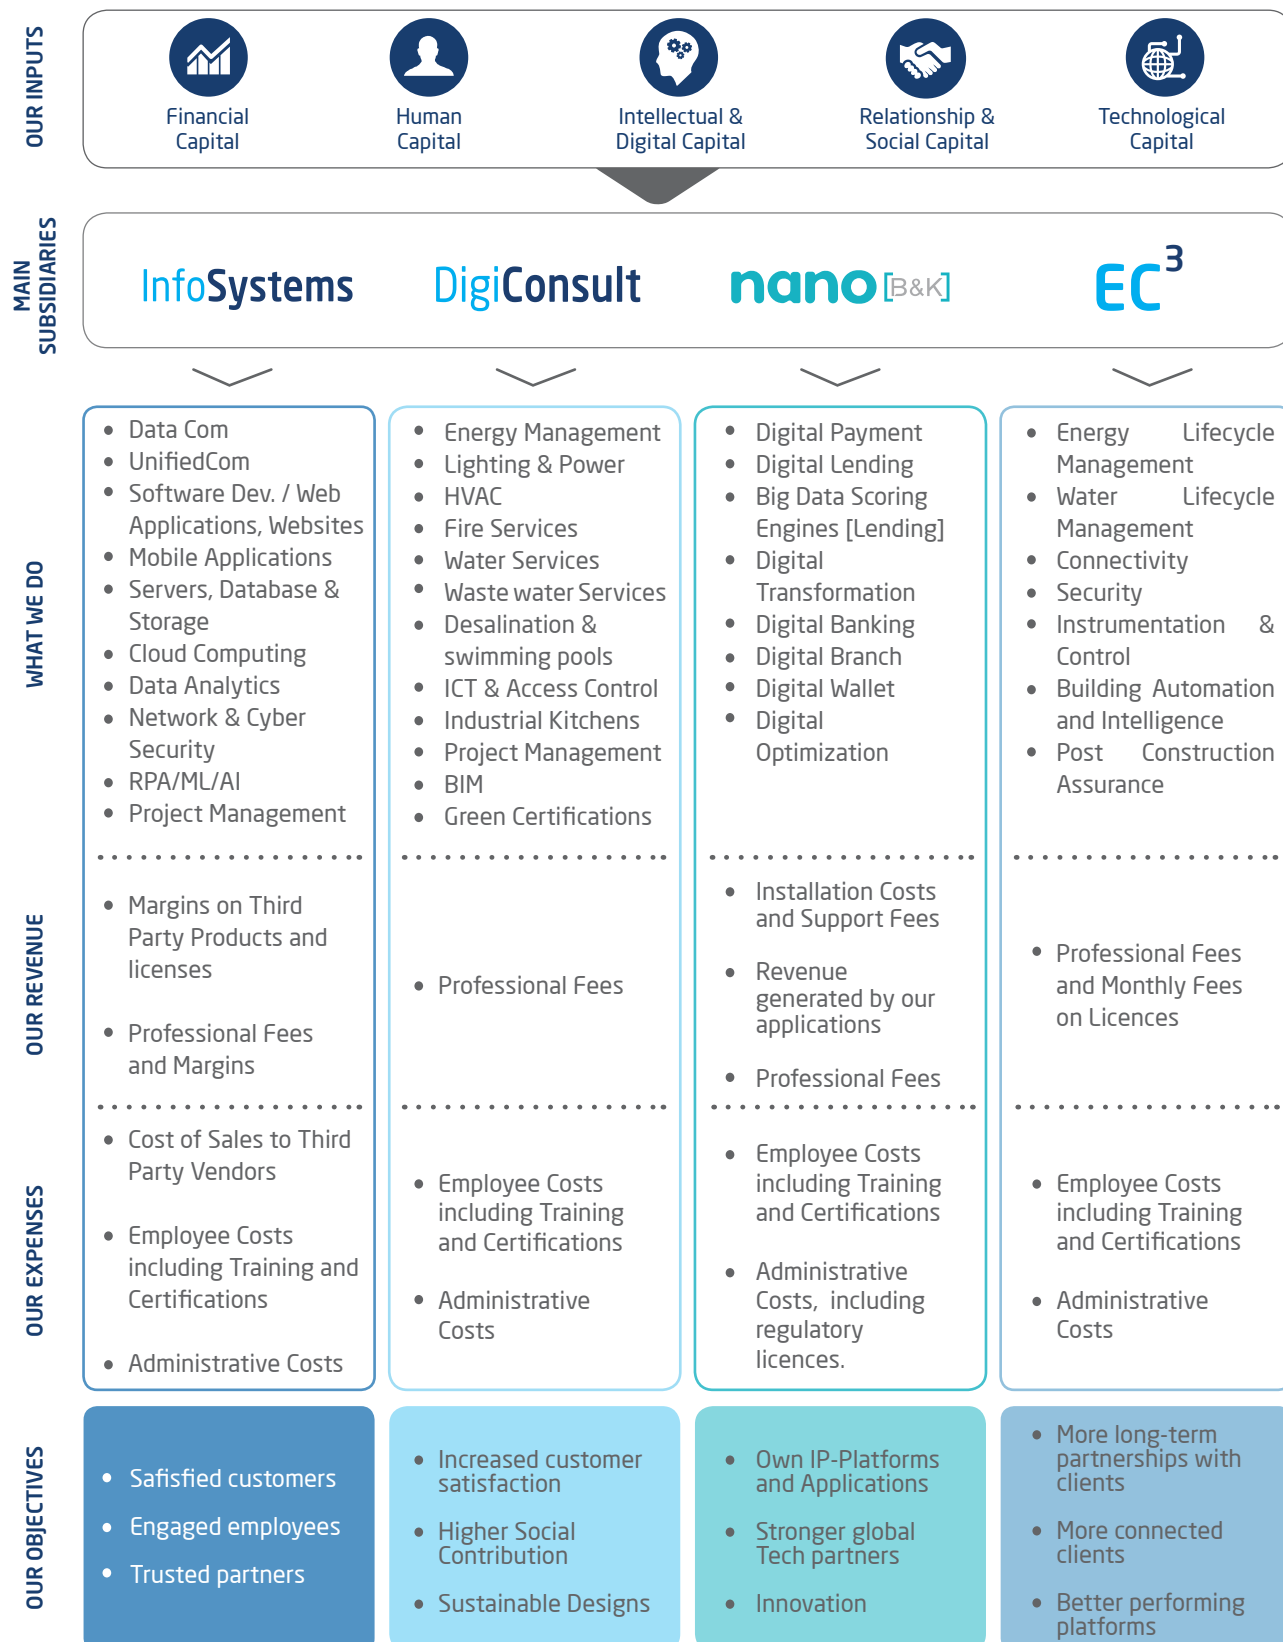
OUR INPUTS

Financial Capital

Human Capital

Intellectual & Digital Capital

Relationship & Social Capital

Technological Capital

MAIN SUBSIDIARIES

InfoSystems

DigiConsult

nano [B&K]

$EC^3$

WHAT WE DO

- Data Com
- UnifiedCom
- Software Dev. / Web Applications, Websites
- Mobile Applications
- Servers, Database & Storage
- Cloud Computing
- Data Analytics
- Network & Cyber Security
- RPA/ML/AI
- Project Management

- Energy Management
- Lighting & Power
- HVAC
- Fire Services
- Water Services
- Waste water Services
- Desalination & swimming pools
- ICT & Access Control
- Industrial Kitchens
- Project Management
- BIM
- Green Certifications

- Digital Payment
- Digital Lending
- Big Data Scoring Engines [Lending]
- Digital Transformation
- Digital Banking
- Digital Branch
- Digital Wallet
- Digital Optimization

- Energy Lifecycle Management
- Water Lifecycle Management
- Connectivity
- Security
- Instrumentation & Control
- Building Automation and Intelligence
- Post Construction Assurance

OUR REVENUE

- Margins on Third Party Products and licenses
- Professional Fees and Margins

- Professional Fees

- Installation Costs and Support Fees
- Revenue generated by our applications
- Professional Fees

- Professional Fees and Monthly Fees on Licences

OUR EXPENSES

- Cost of Sales to Third Party Vendors
- Employee Costs including Training and Certifications
- Administrative Costs

- Employee Costs including Training and Certifications
- Administrative Costs

- Employee Costs including Training and Certifications
- Administrative Costs, including regulatory licences.

- Employee Costs including Training and Certifications
- Administrative Costs

OUR OBJECTIVES

- Safisfied customers
- Engaged employees
- Trusted partners

- Increased customer satisfaction
- Higher Social Contribution
- Sustainable Designs

- Own IP-Platforms and Applications
- Stronger global Tech partners
- Innovation

- More long-term partnerships with clients
- More connected clients
- Better performing platforms